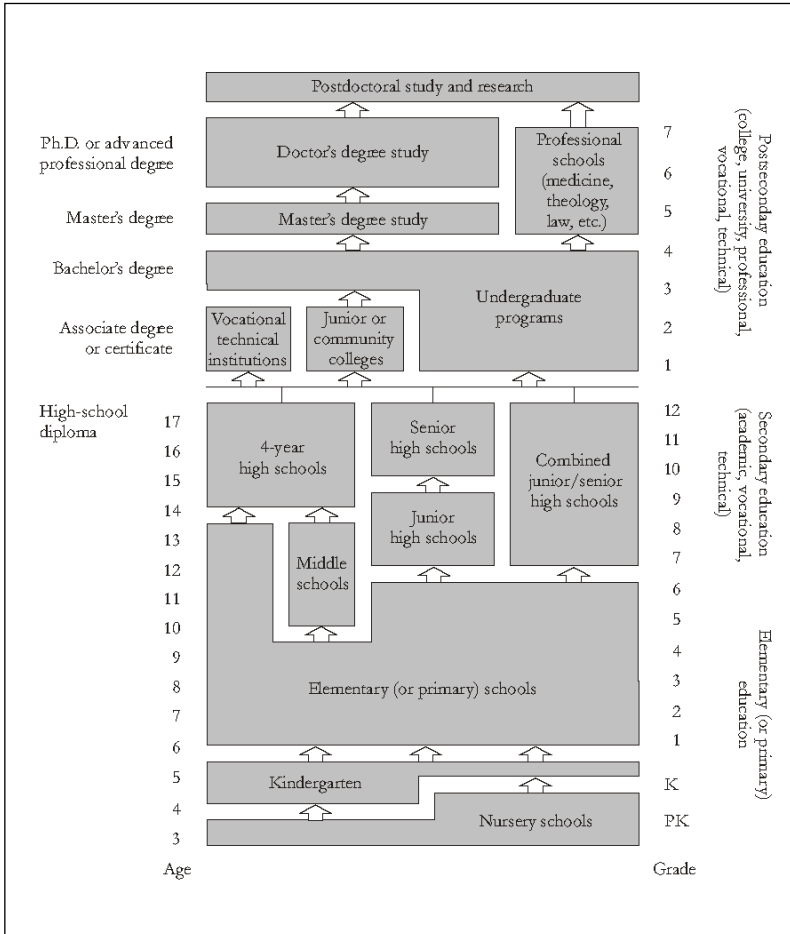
Postdoctoral study and research

Ph.D. or advanced professional degree

Doctor's degree study

Professional schools (medicine, theology, law, etc.)

Master's degree

Master's degree study

Bachelor's degree

Undergraduate programs

Associate degree or certificate

Vocational technical institutions

Junior or community colleges

High-school diploma

4-year high schools

Senior high schools

Combined junior/senior high schools

Junior high schools

Middle schools

Elementary (or primary) schools

Kindergarten

Nursery schools

Age

17
16
15
14
13
12
11
10
9
8
7
6
5
4
3

Grade

7
6
5
4
3
2
1
12
11
10
9
8
7
6
5
4
3
2
1
K
PK

Postsecondary education (college, university, professional, vocational, technical)

Secondary education (academic, vocational, technical)

Elementary (or primary) education